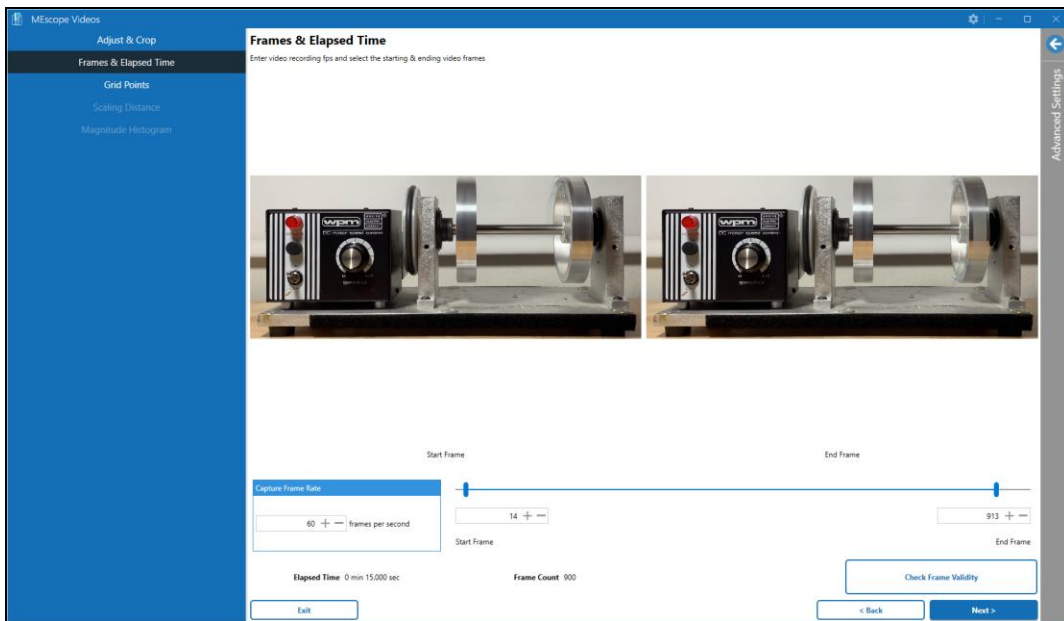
MEscope Videos

Adjust & Crop
Frames & Elapsed Time
Grid Points
Scaling Distance
Magnitude Histogram

Frames & Elapsed Time

Enter video recording fps and select the starting & ending video frames

Advanced Settings

wpm
DC motor speed control

wpm
DC motor speed control

Start Frame

End Frame

Capture Frame Rate

60 + − frames per second

14 + −

Start Frame

913 + −

End Frame

Elapsed Time 0 min 15.000 sec

Frame Count 900

Check Frame Validity

Exit

< Back

Next >